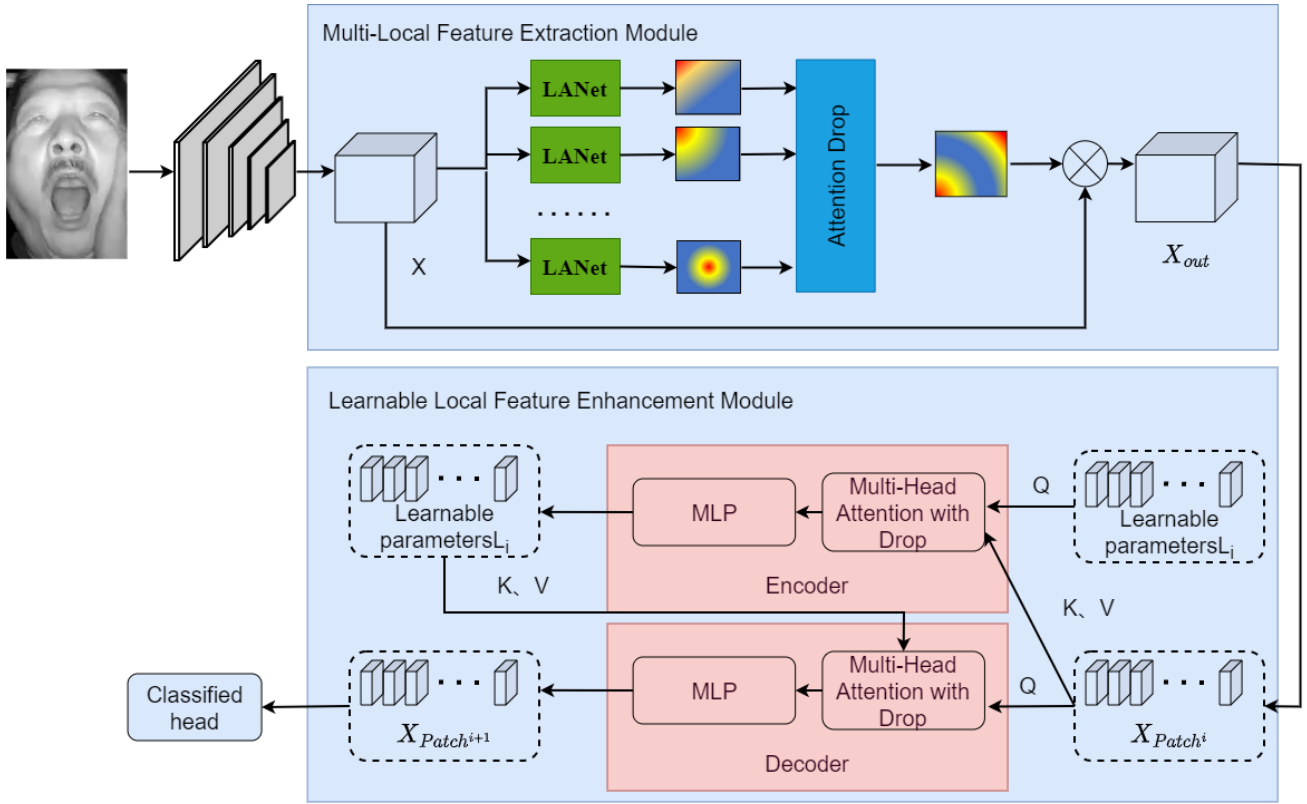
Multi-Local Feature Extraction Module

LANet

LANet

......

LANet

Attention Drop

X

$X_{out}$

Learnable Local Feature Enhancement Module

Learnable parametersL$_i$

MLP

Multi-Head Attention with Drop

Q

Learnable parametersL$_i$

Encoder

K、V

K、V

Classified head

$X_{Patch^{i+1}}$

MLP

Multi-Head Attention with Drop

Q

$X_{Patch^{i}}$

Decoder